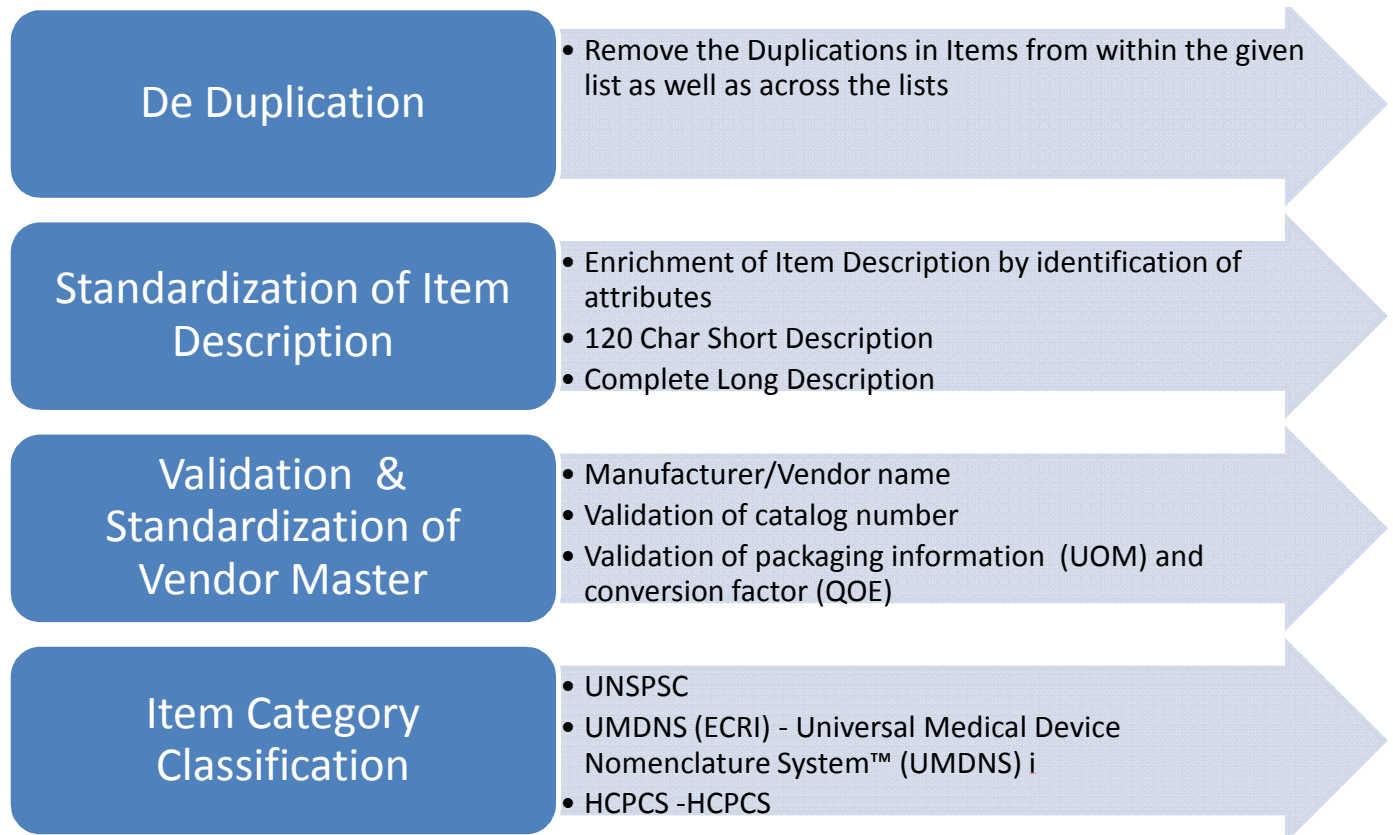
De Duplication

- Remove the Duplications in Items from within the given list as well as across the lists

Standardization of Item Description

- Enrichment of Item Description by identification of attributes
- 120 Char Short Description
- Complete Long Description

Validation & Standardization of Vendor Master

- Manufacturer/Vendor name
- Validation of catalog number
- Validation of packaging information (UOM) and conversion factor (QOE)

Item Category Classification

- UNSPSC
- UMDNS (ECRI) - Universal Medical Device Nomenclature System™ (UMDNS) i
- HCPCS -HCPCS